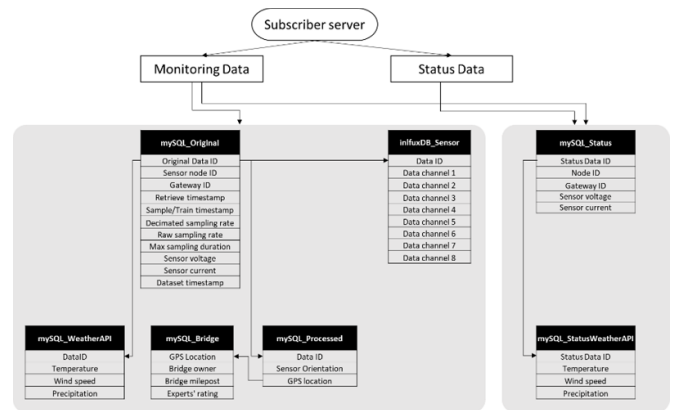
Subscriber server

Monitoring Data

Status Data

mySQL_Original
Original Data ID
Sensor node ID
Gateway ID
Retrieve timestamp
Sample/Train timestamp
Decimated sampling rate
Raw sampling rate
Max sampling duration
Sensor voltage
Sensor current
Dataset timestamp

inlfuxDB_Sensor
Data ID
Data channel 1
Data channel 2
Data channel 3
Data channel 4
Data channel 5
Data channel 6
Data channel 7
Data channel 8

mySQL_Status
Status Data ID
Node ID
Gateway ID
Sensor voltage
Sensor current

mySQL_WeatherAPI
DataID
Temperature
Wind speed
Precipitation

mySQL_Bridge
GPS Location
Bridge owner
Bridge milepost
Experts' rating

mySQL_Processed
Data ID
Sensor Orientation
GPS location

mySQL_StatusWeatherAPI
Status Data ID
Temperature
Wind speed
Precipitation